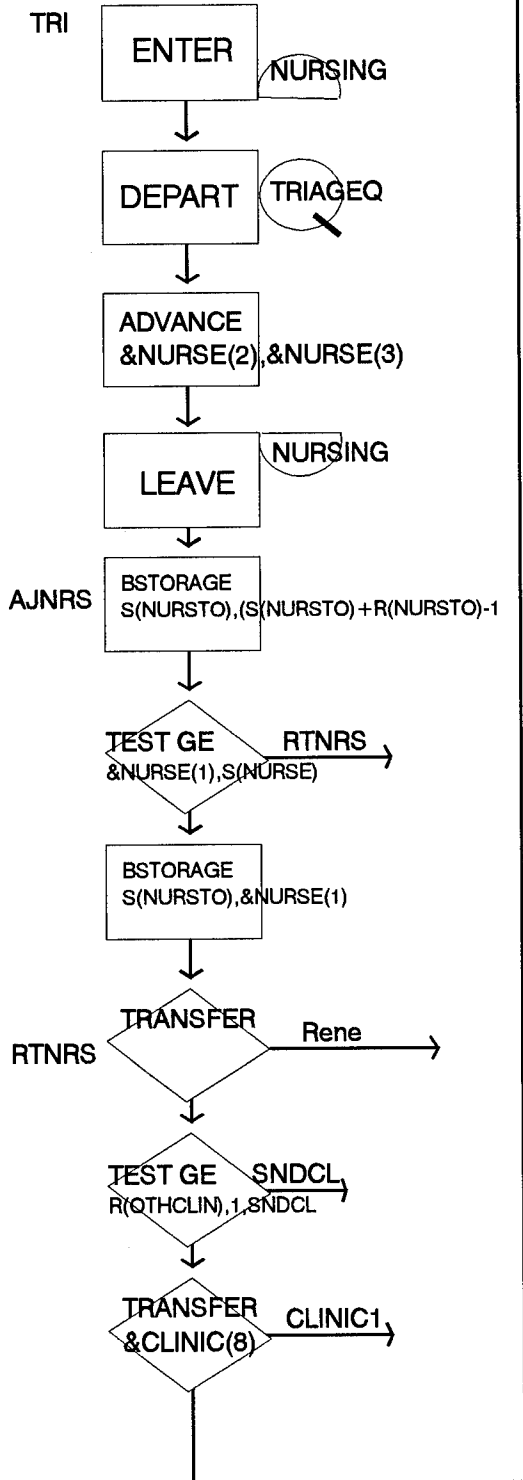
TRI

ENTER

NURSING

DEPART

TRIAGEQ

ADVANCE
&NURSE(2),&NURSE(3)

NURSING

LEAVE

AJNRS

BSTORAGE
S(NURSTO),(S(NURSTO)+R(NURSTO)-1

TEST GE
&NURSE(1),S(NURSE)

RTNRS

BSTORAGE
S(NURSTO),&NURSE(1)

RTNRS

TRANSFER

Rene

TEST GE
R(OTHCLIN),1,SNDCL

SNDCL

TRANSFER
&CLINIC(8)

CLINIC1